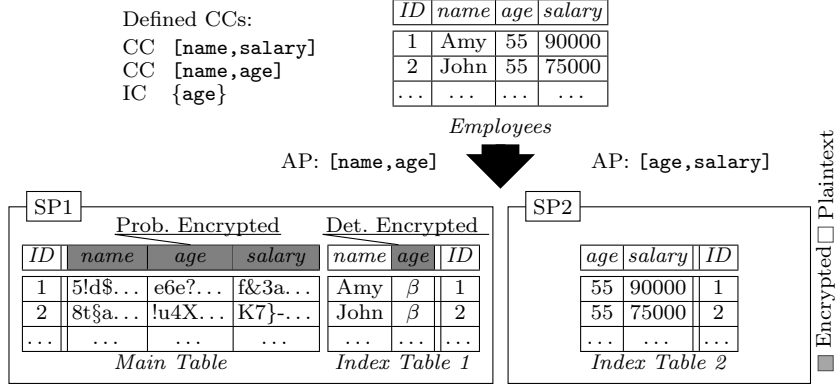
Defined CCs:
CC [name,salary]
CC [name,age]
IC {age}

| ID | name | age | salary |
|---|---|---|---|
| 1 | Amy | 55 | 90000 |
| 2 | John | 55 | 75000 |
| ... | ... | ... | ... |

Employees

AP: [name,age]

AP: [age,salary]

SP1

Prob. Encrypted

Det. Encrypted

| ID | name | age | salary |
|---|---|---|---|
| 1 | 5!d\$... | e6e?... | f&3a... |
| 2 | 8t§a... | !u4X... | K7}-... |
| ... | ... | ... | ... |

Main Table

| name | age | ID |
|---|---|---|
| Amy | $\beta$ | 1 |
| John | $\beta$ | 2 |
| ... | ... | ... |

Index Table 1

SP2

| age | salary | ID |
|---|---|---|
| 55 | 90000 | 1 |
| 55 | 75000 | 2 |
| ... | ... | ... |

Index Table 2

Encrypted Plaintext